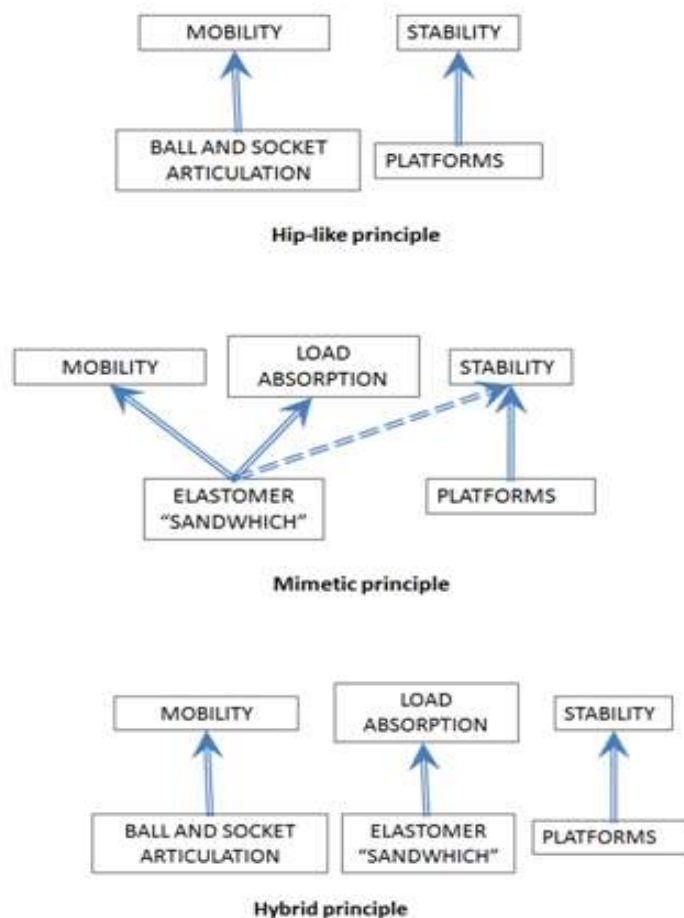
MOBILITY

STABILITY

BALL AND SOCKET ARTICULATION

PLATFORMS

Hip-like principle

MOBILITY

LOAD ABSORPTION

STABILITY

ELASTOMER "SANDWHICH"

PLATFORMS

Mimetic principle

MOBILITY

LOAD ABSORPTION

STABILITY

BALL AND SOCKET ARTICULATION

ELASTOMER "SANDWHICH"

PLATFORMS

Hybrid principle